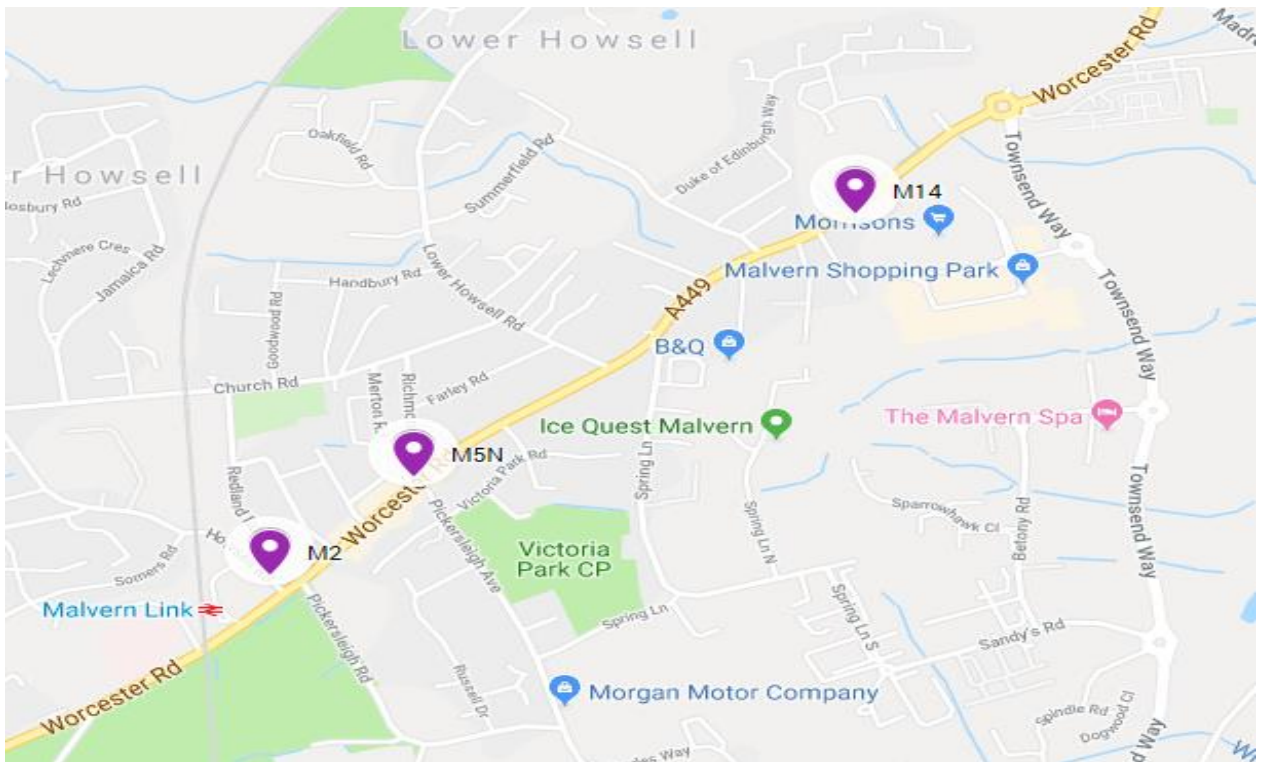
Lower Howsell

r Howsell

Madr

Worcester Rd

Oakfield Rd

Summerfield Rd

Duke of Edinburgh Way

M14

Townsend Way

Bosbury Rd

Lechmere Cres

Jamaica Rd

Morrisons

Malvern Shopping Park

Handbury Rd

Lower Howsell Rd

A449

Townsend Way

Goodwood Rd

B&Q

Church Rd

Merton R

Richmo

Farley Rd

Ice Quest Malvern

The Malvern Spa

M5N

Worcester

Victoria Park Rd

Spring Ln

Redland

Ho

M2

Pickersleigh Ave

Spring Ln N

Sparrowhawk Cl

Betony Rd

Townsend Way

Victoria Park CP

Somers Rd

Malvern Link

Spring Ln

Spring Ln S

Sandy's Rd

Pickersleigh Rd

Worcester Rd

Russell Dr

Morgan Motor Company

Spindle Rd

Dogwood Cl

des Way

d Way

W